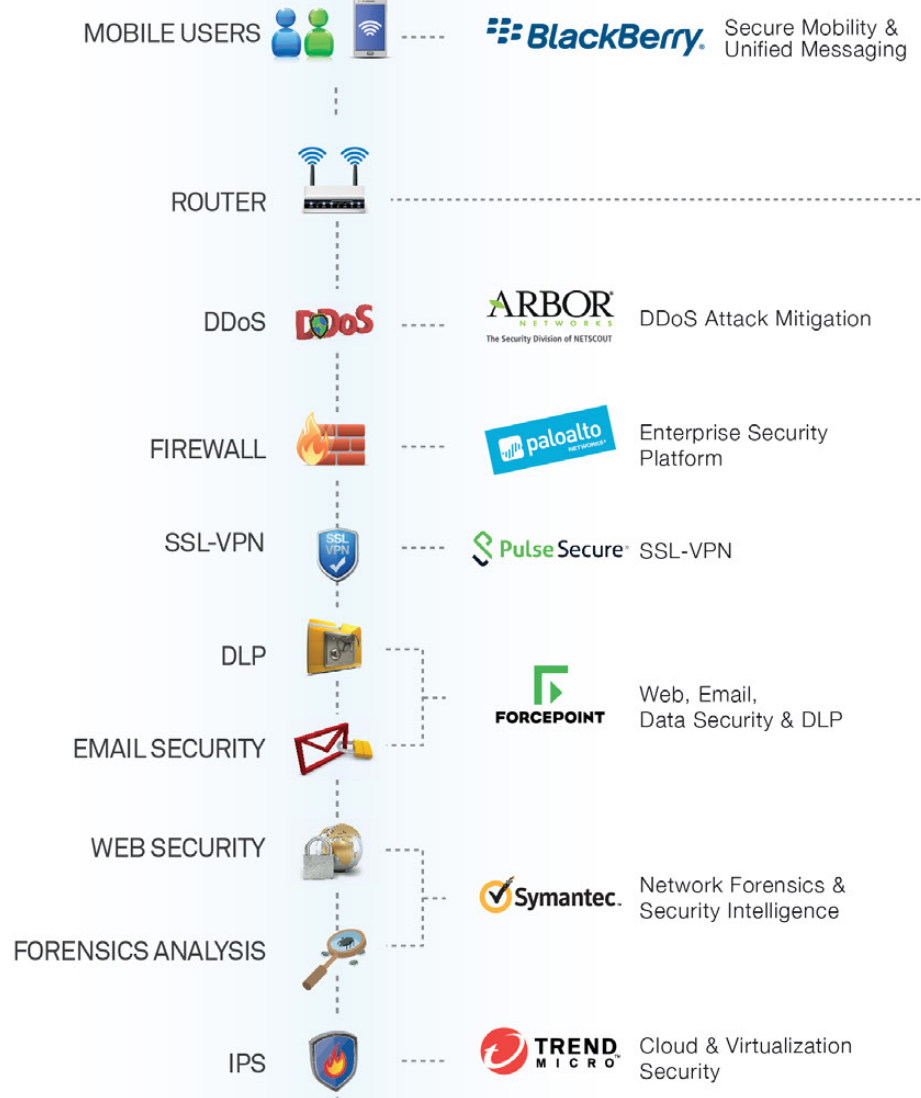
MOBILE USERS

BlackBerry. Secure Mobility & Unified Messaging

ROUTER

DDoS DDoS

ARBOR NETWORKS The Security Division of NETSCOUT DDoS Attack Mitigation

FIREWALL

paloalto NETWORKS Enterprise Security Platform

SSL-VPN SSL VPN

Pulse Secure SSL-VPN

DLP

EMAIL SECURITY

FORCEPOINT Web, Email, Data Security & DLP

WEB SECURITY

FORENSICS ANALYSIS

Symantec. Network Forensics & Security Intelligence

IPS

TREND MICRO Cloud & Virtualization Security